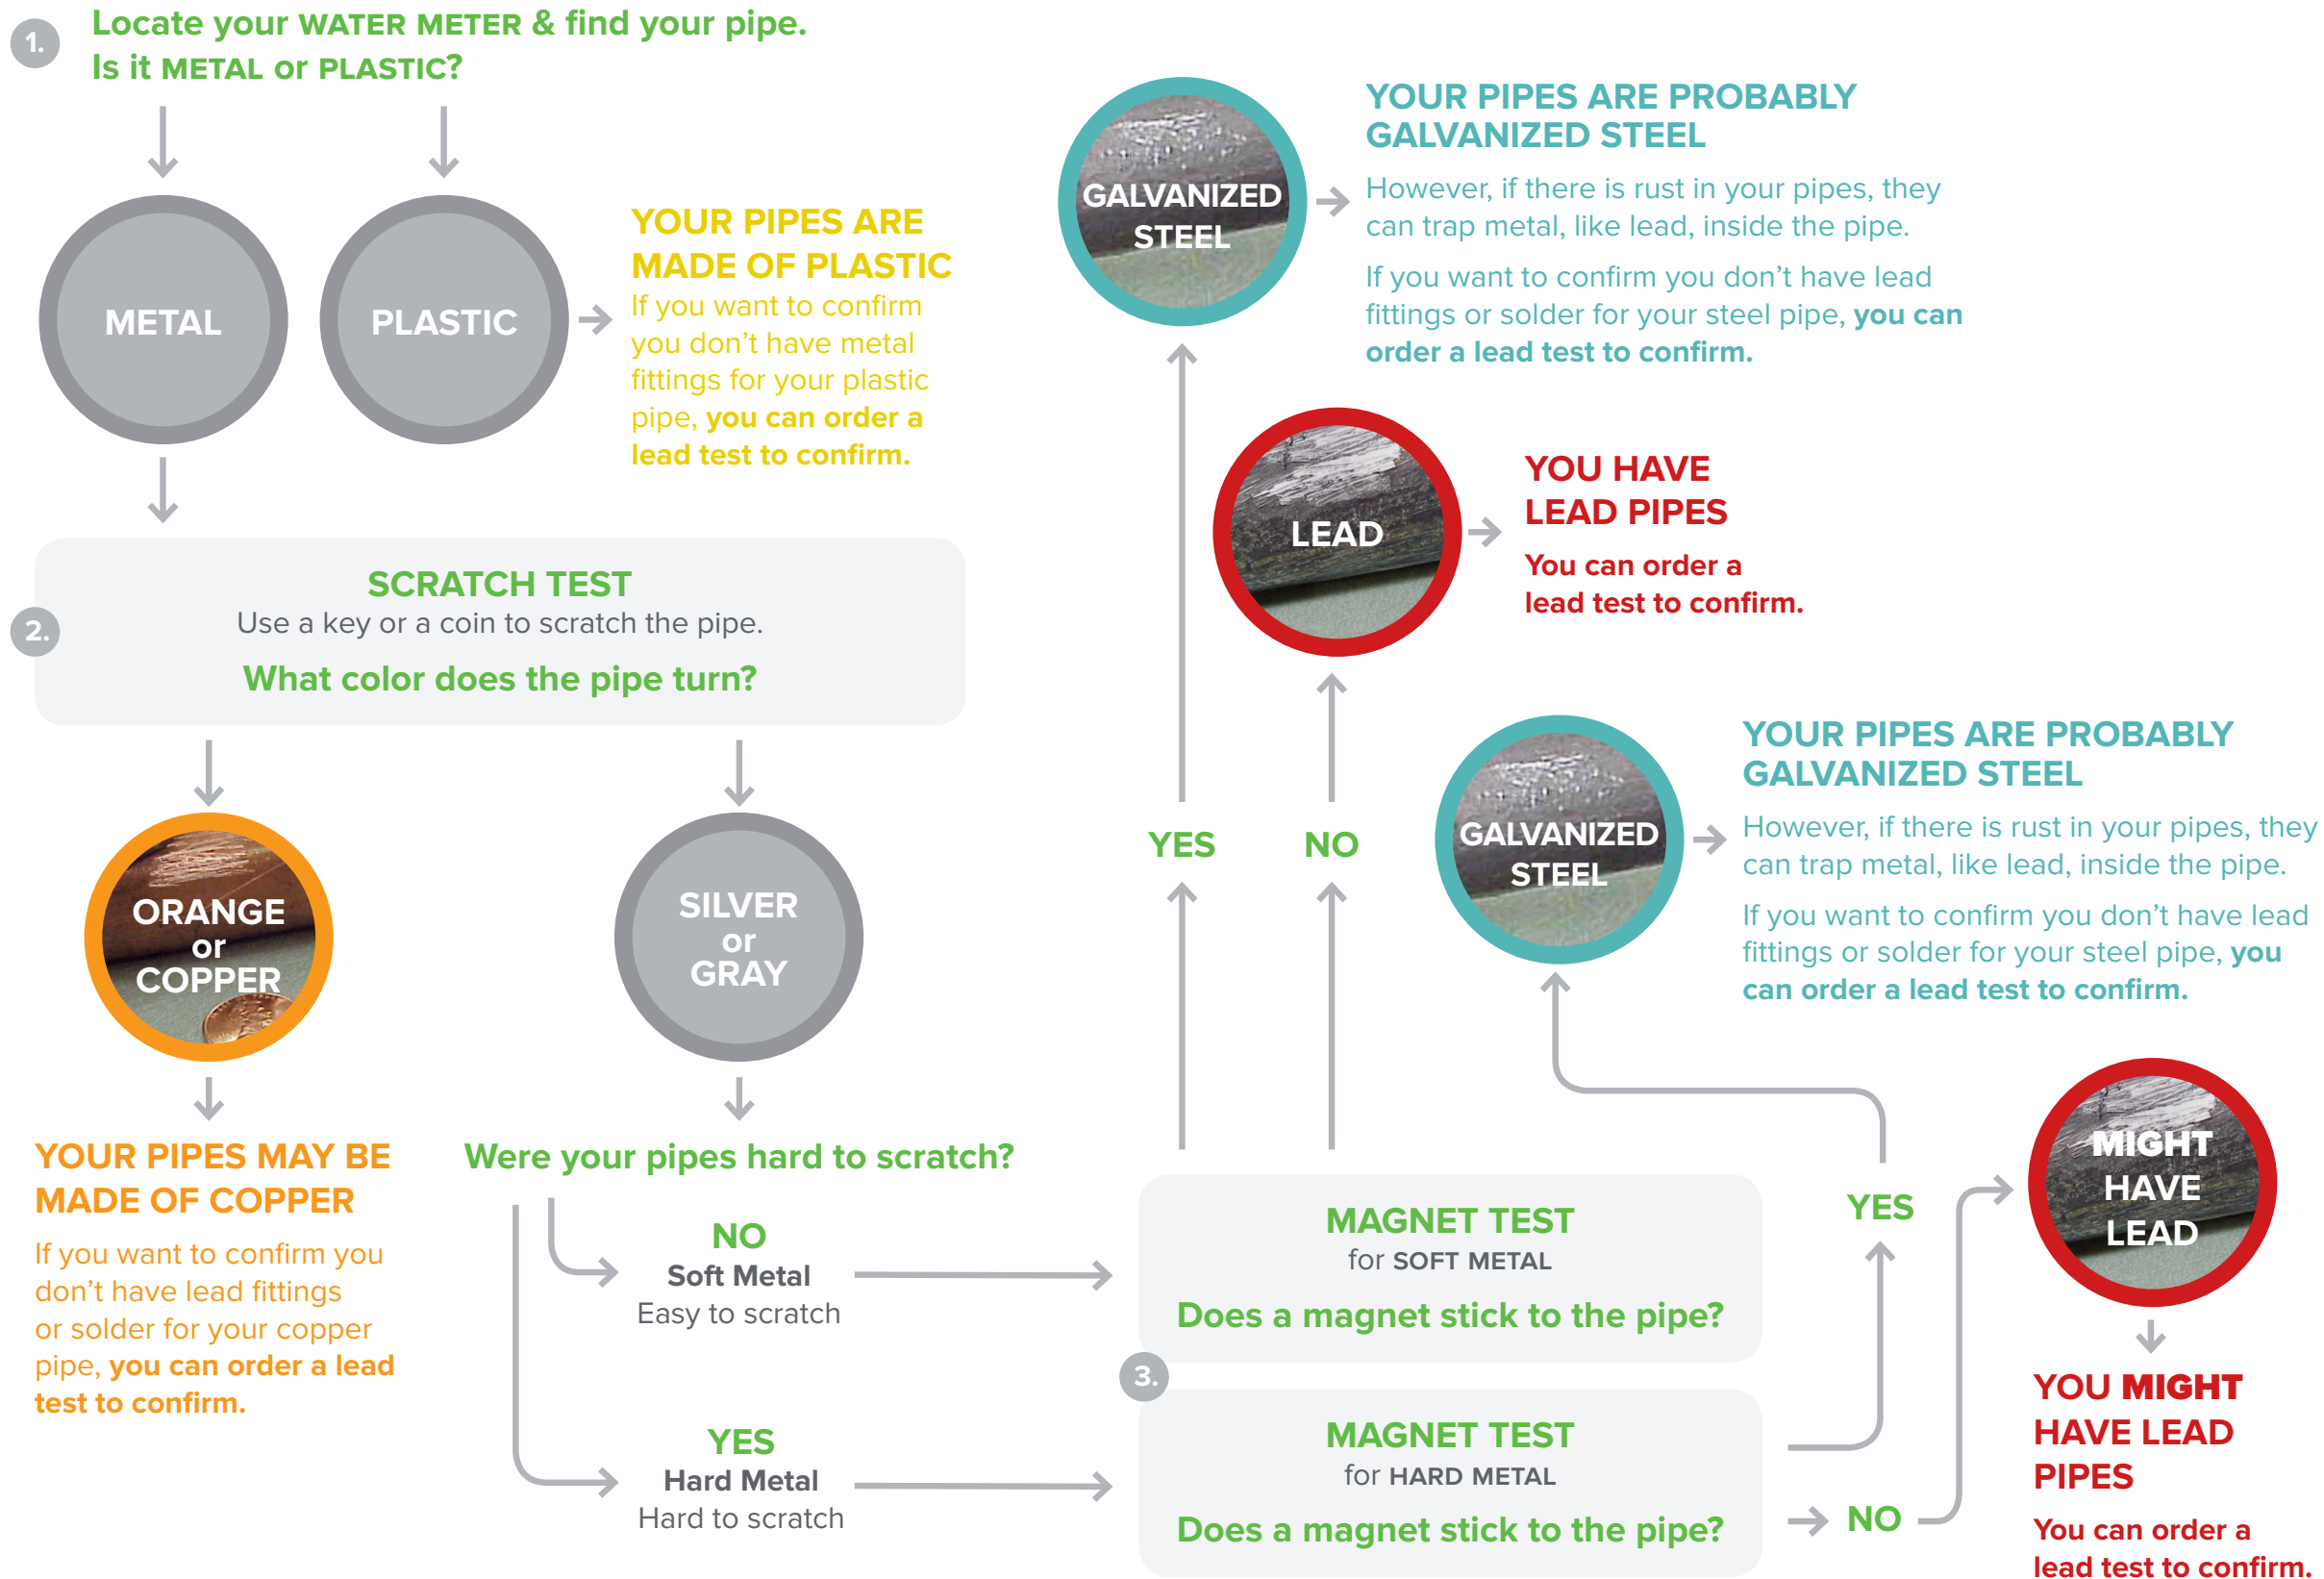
1. Locate your WATER METER & find your pipe. Is it METAL or PLASTIC?

METAL

PLASTIC

YOUR PIPES ARE MADE OF PLASTIC
If you want to confirm you don't have metal fittings for your plastic pipe, you can order a lead test to confirm.

2. SCRATCH TEST
Use a key or a coin to scratch the pipe.
What color does the pipe turn?

ORANGE or COPPER

SILVER or GRAY

YOUR PIPES MAY BE MADE OF COPPER
If you want to confirm you don't have lead fittings or solder for your copper pipe, you can order a lead test to confirm.

Were your pipes hard to scratch?

NO
Soft Metal
Easy to scratch

YES
Hard Metal
Hard to scratch

3. MAGNET TEST
for SOFT METAL
Does a magnet stick to the pipe?

MAGNET TEST
for HARD METAL
Does a magnet stick to the pipe?

YES

NO

GALVANIZED STEEL

YOUR PIPES ARE PROBABLY GALVANIZED STEEL
However, if there is rust in your pipes, they can trap metal, like lead, inside the pipe.
If you want to confirm you don't have lead fittings or solder for your steel pipe, you can order a lead test to confirm.

LEAD

YOU HAVE LEAD PIPES
You can order a lead test to confirm.

GALVANIZED STEEL

YOUR PIPES ARE PROBABLY GALVANIZED STEEL
However, if there is rust in your pipes, they can trap metal, like lead, inside the pipe.
If you want to confirm you don't have lead fittings or solder for your steel pipe, you can order a lead test to confirm.

YES

NO

MIGHT HAVE LEAD

YOU MIGHT HAVE LEAD PIPES
You can order a lead test to confirm.